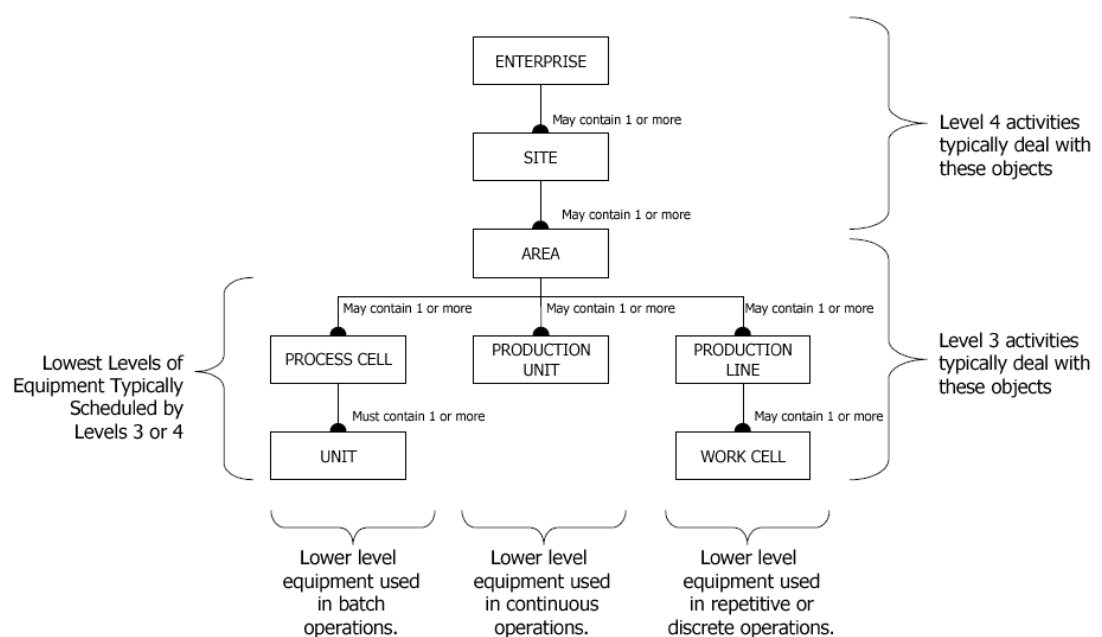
ENTERPRISE

May contain 1 or more

SITE

May contain 1 or more

AREA

Level 4 activities typically deal with these objects

May contain 1 or more

May contain 1 or more

May contain 1 or more

Lowest Levels of Equipment Typically Scheduled by Levels 3 or 4

PROCESS CELL

PRODUCTION UNIT

PRODUCTION LINE

Level 3 activities typically deal with these objects

Must contain 1 or more

May contain 1 or more

UNIT

WORK CELL

Lower level equipment used in batch operations.

Lower level equipment used in continuous operations.

Lower level equipment used in repetitive or discrete operations.